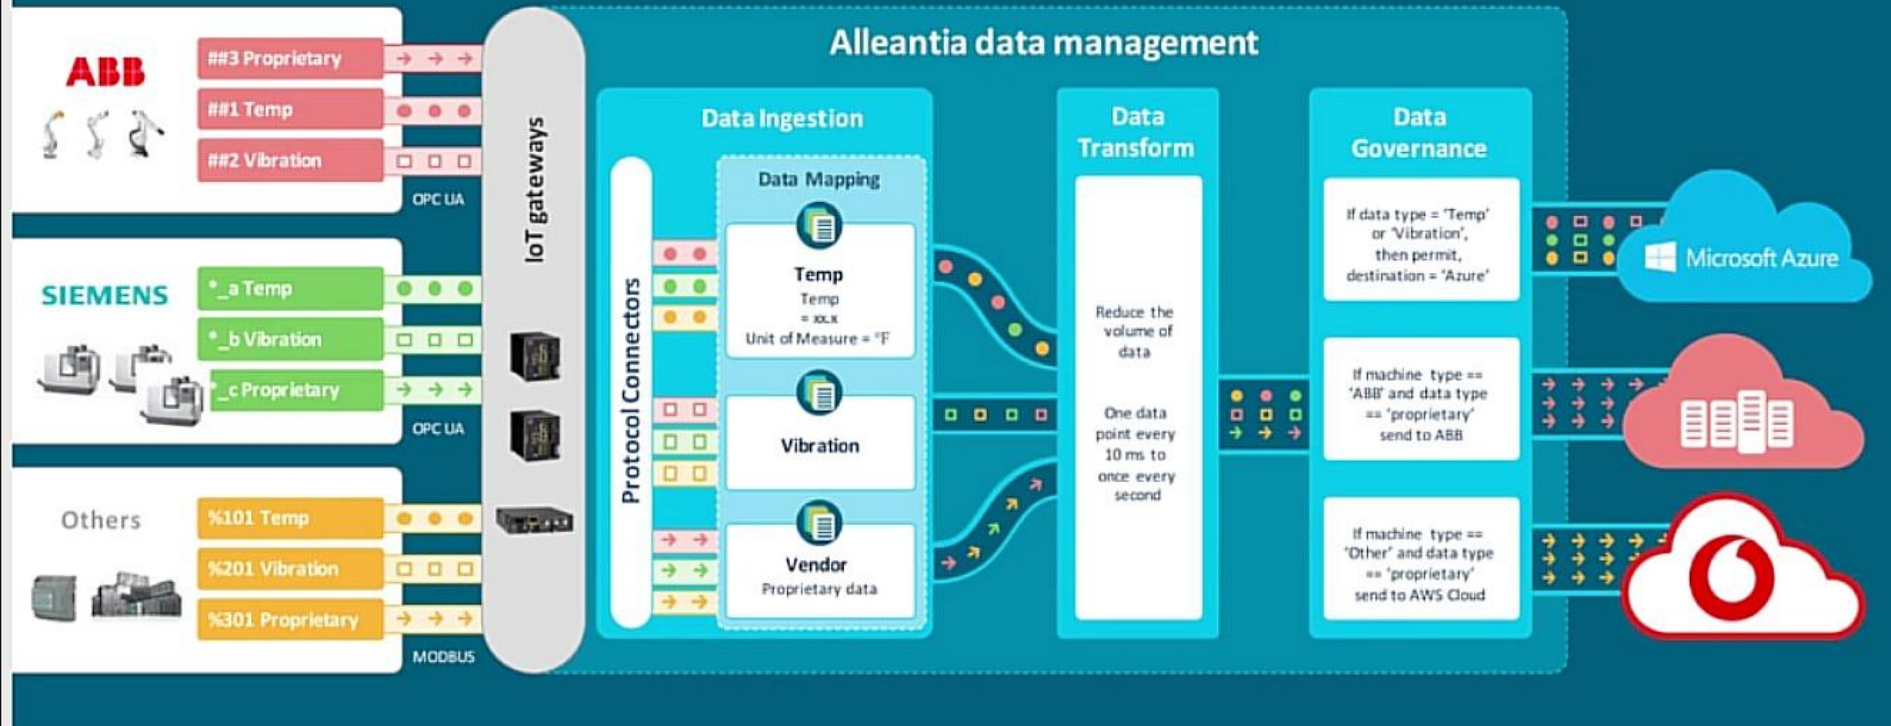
ABB

##3 Proprietary

##1 Temp

##2 Vibration

OPC UA

SIEMENS

*_a Temp

*_b Vibration

*_c Proprietary

OPC UA

Others

%101 Temp

%201 Vibration

%301 Proprietary

MODBUS

IoT gateways

Alleantia data management

Data Ingestion

Protocol Connectors

Data Mapping

Temp
Temp
= xx.x
Unit of Measure = °F

Vibration

Vendor
Proprietary data

Data Transform

Reduce the volume of data

One data point every 10 ms to once every second

Data Governance

If data type = 'Temp' or 'Vibration', then permit, destination = 'Azure'

If machine type == 'ABB' and data type == 'proprietary' send to ABB

If machine type == 'Other' and data type == 'proprietary' send to AWS Cloud

Microsoft Azure